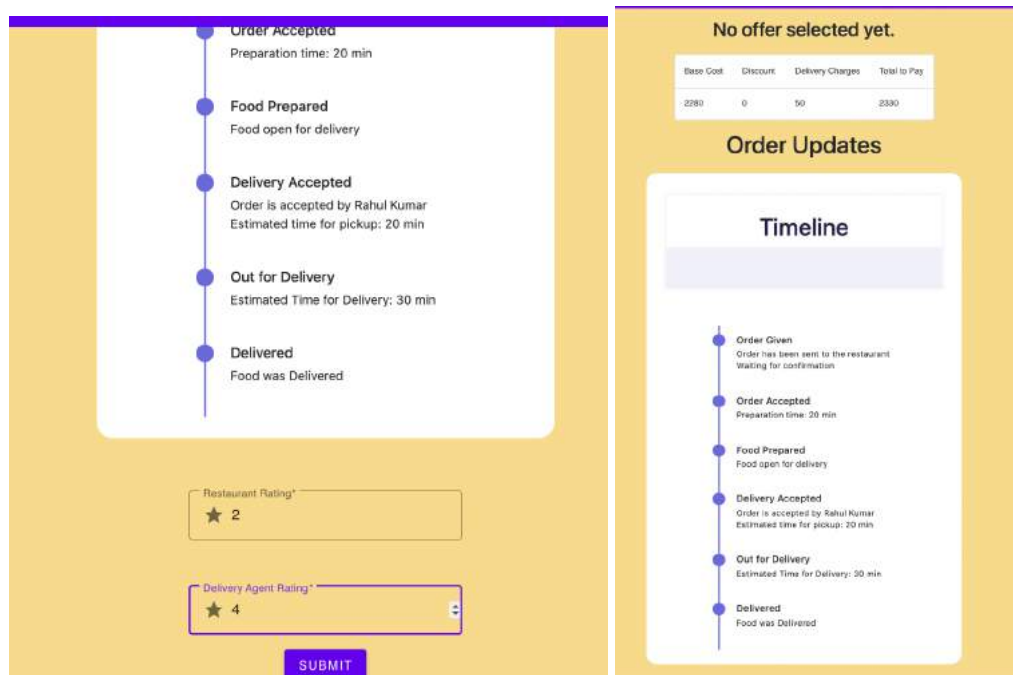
Order Accepted
Preparation time: 20 min

Food Prepared
Food open for delivery

Delivery Accepted
Order is accepted by Rahul Kumar
Estimated time for pickup: 20 min

Out for Delivery
Estimated Time for Delivery: 30 min

Delivered
Food was Delivered

Restaurant Rating*
★ 2

Delivery Agent Rating*
★ 4

SUBMIT

No offer selected yet.

| Base Cost | Discount | Delivery Charges | Total to Pay |
|---|---|---|---|
| 2280 | 0 | 50 | 2330 |

Order Updates

Timeline

Order Given
Order has been sent to the restaurant
Waiting for confirmation

Order Accepted
Preparation time: 20 min

Food Prepared
Food open for delivery

Delivery Accepted
Order is accepted by Rahul Kumar
Estimated time for pickup: 20 min

Out for Delivery
Estimated Time for Delivery: 30 min

Delivered
Food was Delivered